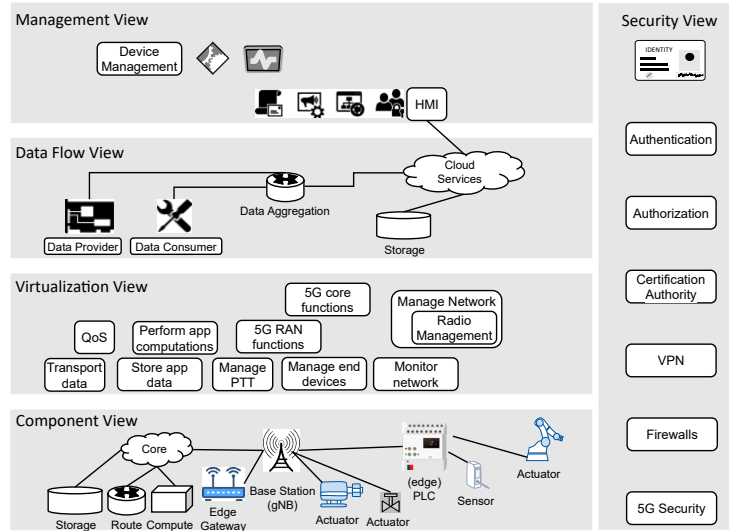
Management View

Device Management

HMI

Data Flow View

Cloud Services

Data Aggregation

Data Provider

Data Consumer

Storage

Virtualization View

5G core functions

Manage Network

Radio Management

QoS

Perform app computations

5G RAN functions

Transport data

Store app data

Manage PTT

Manage end devices

Monitor network

Component View

Core

(edge) PLC

Actuator

Sensor

Base Station (gNB)

Storage

Route

Compute

Edge Gateway

Actuator

Actuator

Security View

IDENTITY

Authentication

Authorization

Certification Authority

VPN

Firewalls

5G Security